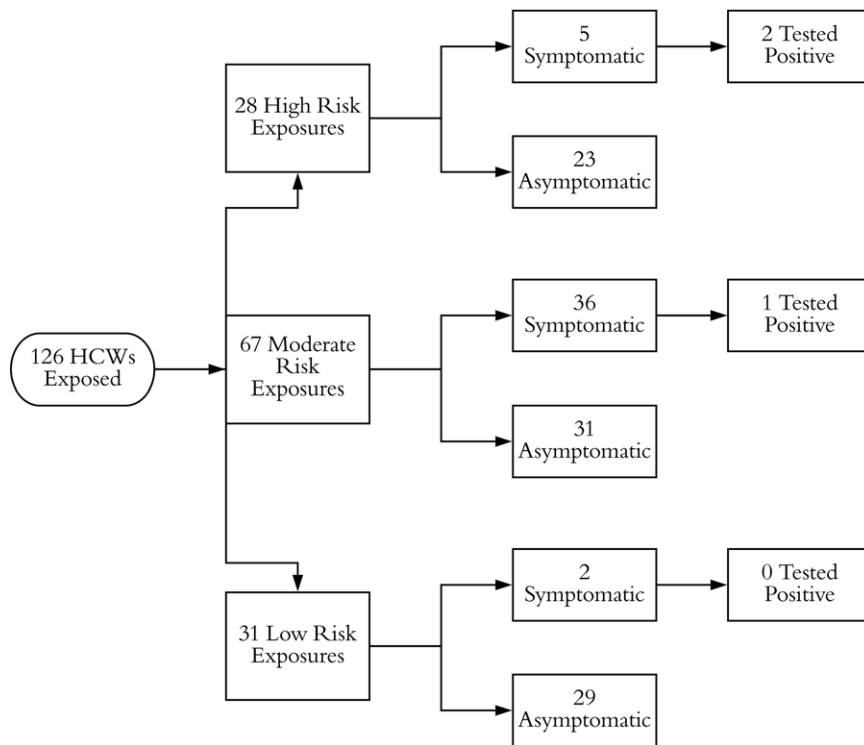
126 HCWs Exposed

28 High Risk Exposures

5 Symptomatic

2 Tested Positive

23 Asymptomatic

67 Moderate Risk Exposures

36 Symptomatic

1 Tested Positive

31 Asymptomatic

31 Low Risk Exposures

2 Symptomatic

0 Tested Positive

29 Asymptomatic